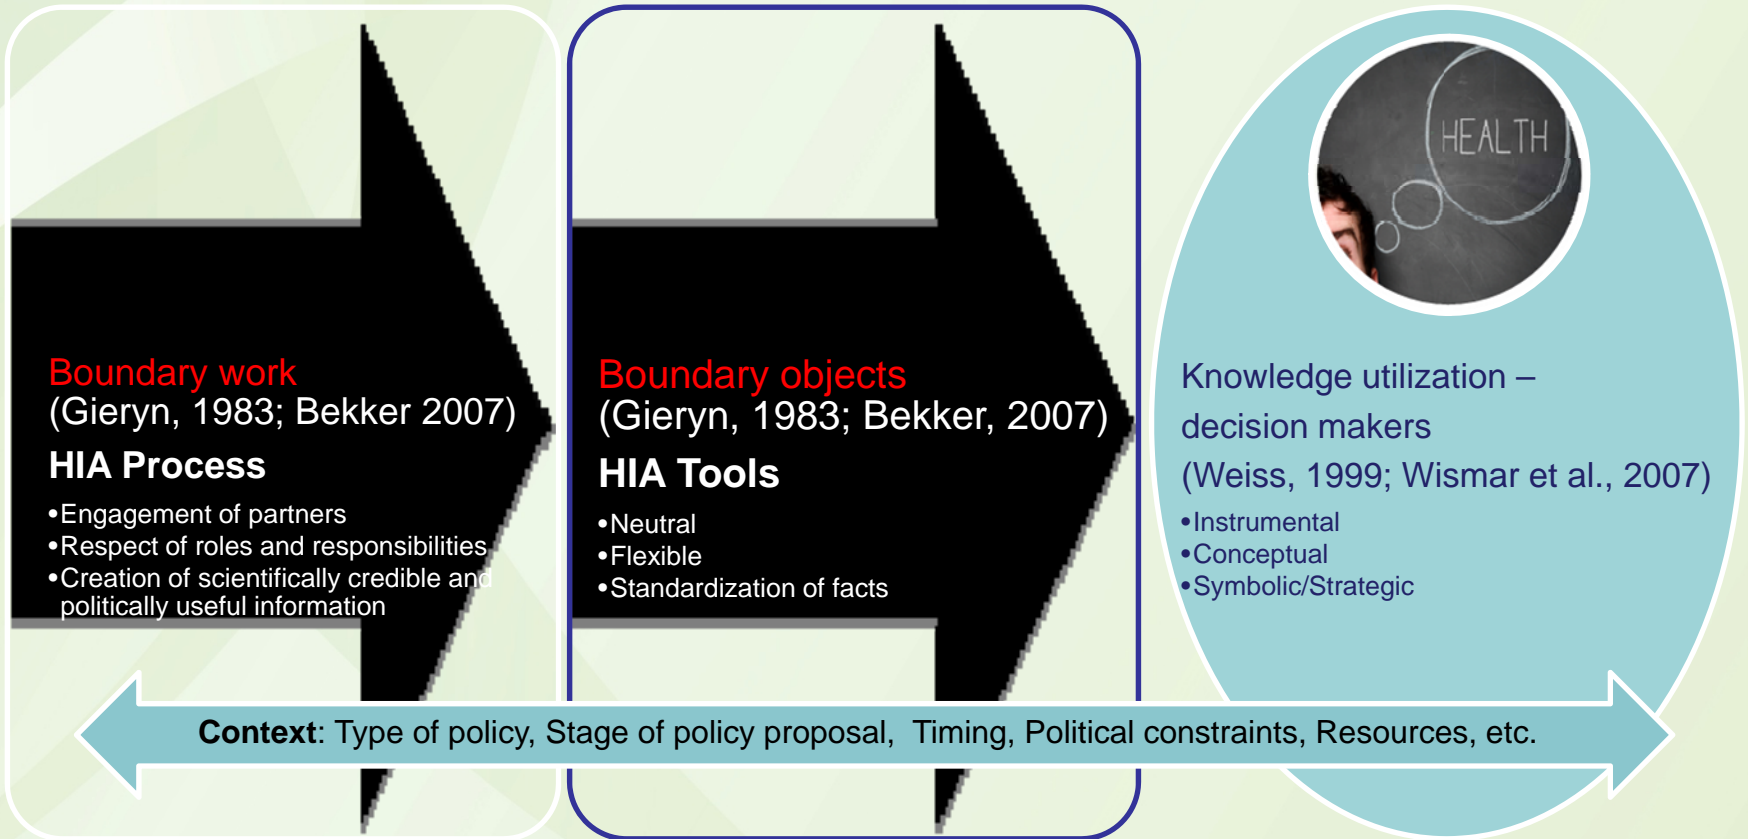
Boundary work
(Gieryn, 1983; Bekker 2007)
HIA Process
•Engagement of partners
•Respect of roles and responsibilities
•Creation of scientifically credible and politically useful information

Boundary objects
(Gieryn, 1983; Bekker, 2007)
HIA Tools
•Neutral
•Flexible
•Standardization of facts

HEALTH

Knowledge utilization – decision makers
(Weiss, 1999; Wismar et al., 2007)
•Instrumental
•Conceptual
•Symbolic/Strategic

Context: Type of policy, Stage of policy proposal, Timing, Political constraints, Resources, etc.